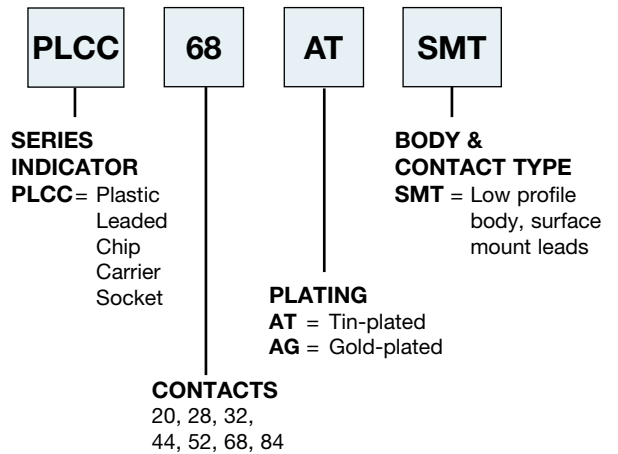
PLCC

68

AT

SMT

SERIES INDICATOR
PLCC = Plastic Leaded Chip Carrier Socket

BODY & CONTACT TYPE
SMT = Low profile body, surface mount leads

PLATING
AT = Tin-plated
AG = Gold-plated

CONTACTS
20, 28, 32, 44, 52, 68, 84